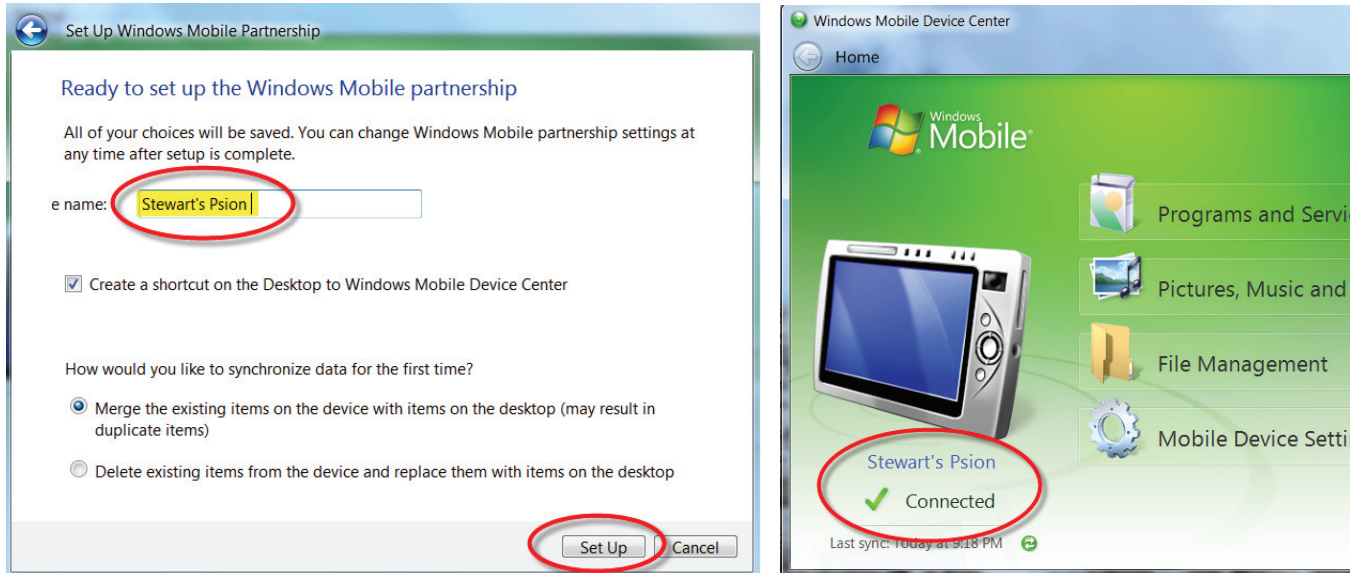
Set Up Windows Mobile Partnership

Ready to set up the Windows Mobile partnership

All of your choices will be saved. You can change Windows Mobile partnership settings at any time after setup is complete.

e name: Stewart's Psion

Create a shortcut on the Desktop to Windows Mobile Device Center

How would you like to synchronize data for the first time?

Merge the existing items on the device with items on the desktop (may result in duplicate items)

Delete existing items from the device and replace them with items on the desktop

Set Up Cancel

Windows Mobile Device Center

Home

Windows Mobile

Programs and Servi

Pictures, Music and

File Management

Mobile Device Setti

Stewart's Psion

Connected

Last sync: Today at 9:18 PM